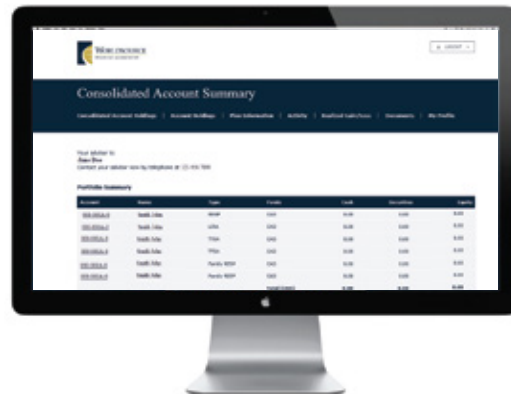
WORLDSOURCE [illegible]

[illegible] LOGOUT

Consolidated Account Summary

Consolidated Account Holdings | Account Holdings | Plan Information | Activity | Realized Gain/Loss | Documents | My Profile

Your advisor is:
Jane Doe
Contact your advisor now by telephone at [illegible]

Portfolio Summary

| Account | Name | Type | Funds | Cash | Securities | Equity |
|---|---|---|---|---|---|---|
| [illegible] | Smith John | RRSP | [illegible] | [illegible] | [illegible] | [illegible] |
| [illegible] | Smith John | LIRA | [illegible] | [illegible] | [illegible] | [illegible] |
| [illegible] | Smith John | TFSA | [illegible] | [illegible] | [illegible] | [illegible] |
| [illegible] | Smith John | TFSA | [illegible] | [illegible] | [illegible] | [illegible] |
| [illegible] | Smith John | Family RESP | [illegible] | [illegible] | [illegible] | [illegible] |
| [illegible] | Smith John | Family RESP | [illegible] | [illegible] | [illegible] | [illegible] |
| | | | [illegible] | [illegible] | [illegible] | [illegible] |